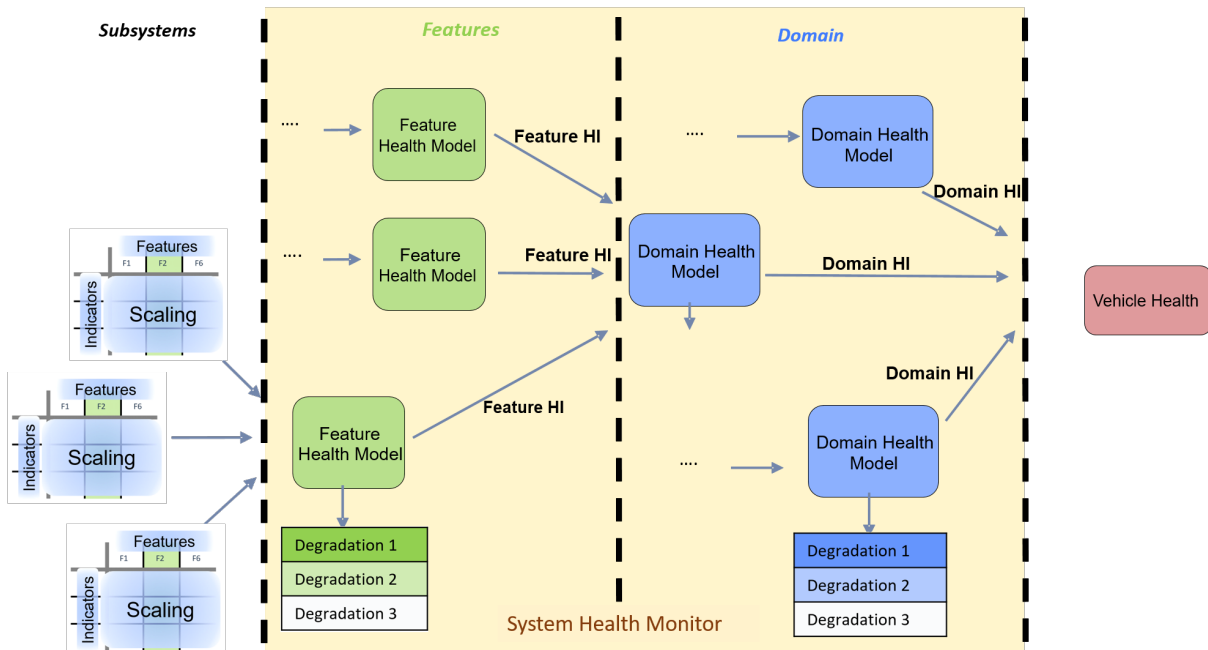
Subsystems

Features

Domain

....

Feature Health Model

Feature HI

....

Domain Health Model

Domain HI

Features
F1 F2 F6
Indicators
Scaling

....

Feature Health Model

Feature HI

Domain Health Model

Domain HI

Vehicle Health

Features
F1 F2 F6
Indicators
Scaling

Domain HI

Feature HI

Feature Health Model

....

Domain Health Model

Features
F1 F2 F6
Indicators
Scaling

Degradation 1
Degradation 2
Degradation 3

Degradation 1
Degradation 2
Degradation 3

System Health Monitor